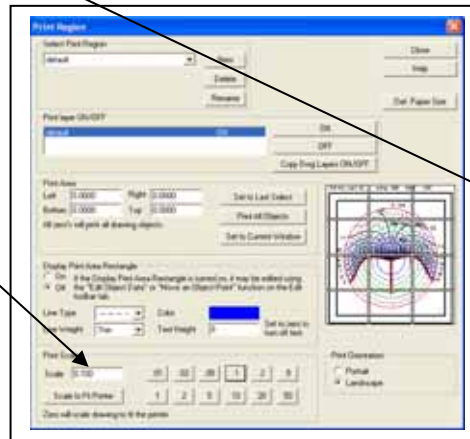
Print Region

Select Print Region
default
Apply
Delete
Rename
Close
Help
Get Paper Size

Print layer ON/OFF
default ON
ON
OFF
Copy Dwg Layer ON/OFF

Print Area
Left 0.0000
Right 0.0000
Bottom 0.0000
Top 0.0000
All zero's will print all drawing objects.
Set to Last Select
Print All Objects
Set to Current Window

Display Print Area Rectangle
On
Off
If the Display Print Area Rectangle is turned on, it may be edited using the "Edit Object Data" or "Move an Object Point" function on the Edit toolbar tab.
Line Type
Line Weight
Color
Text Height 0
Set to zero to turn off text.

Print Scale
Scale 0.100
Scale to Fit Printer
.01 .02 .05 .1 .2 .5
1 2 5 10 20 50
Zero will scale drawing to fit the printer.

Print Orientation
Portrait
Landscape